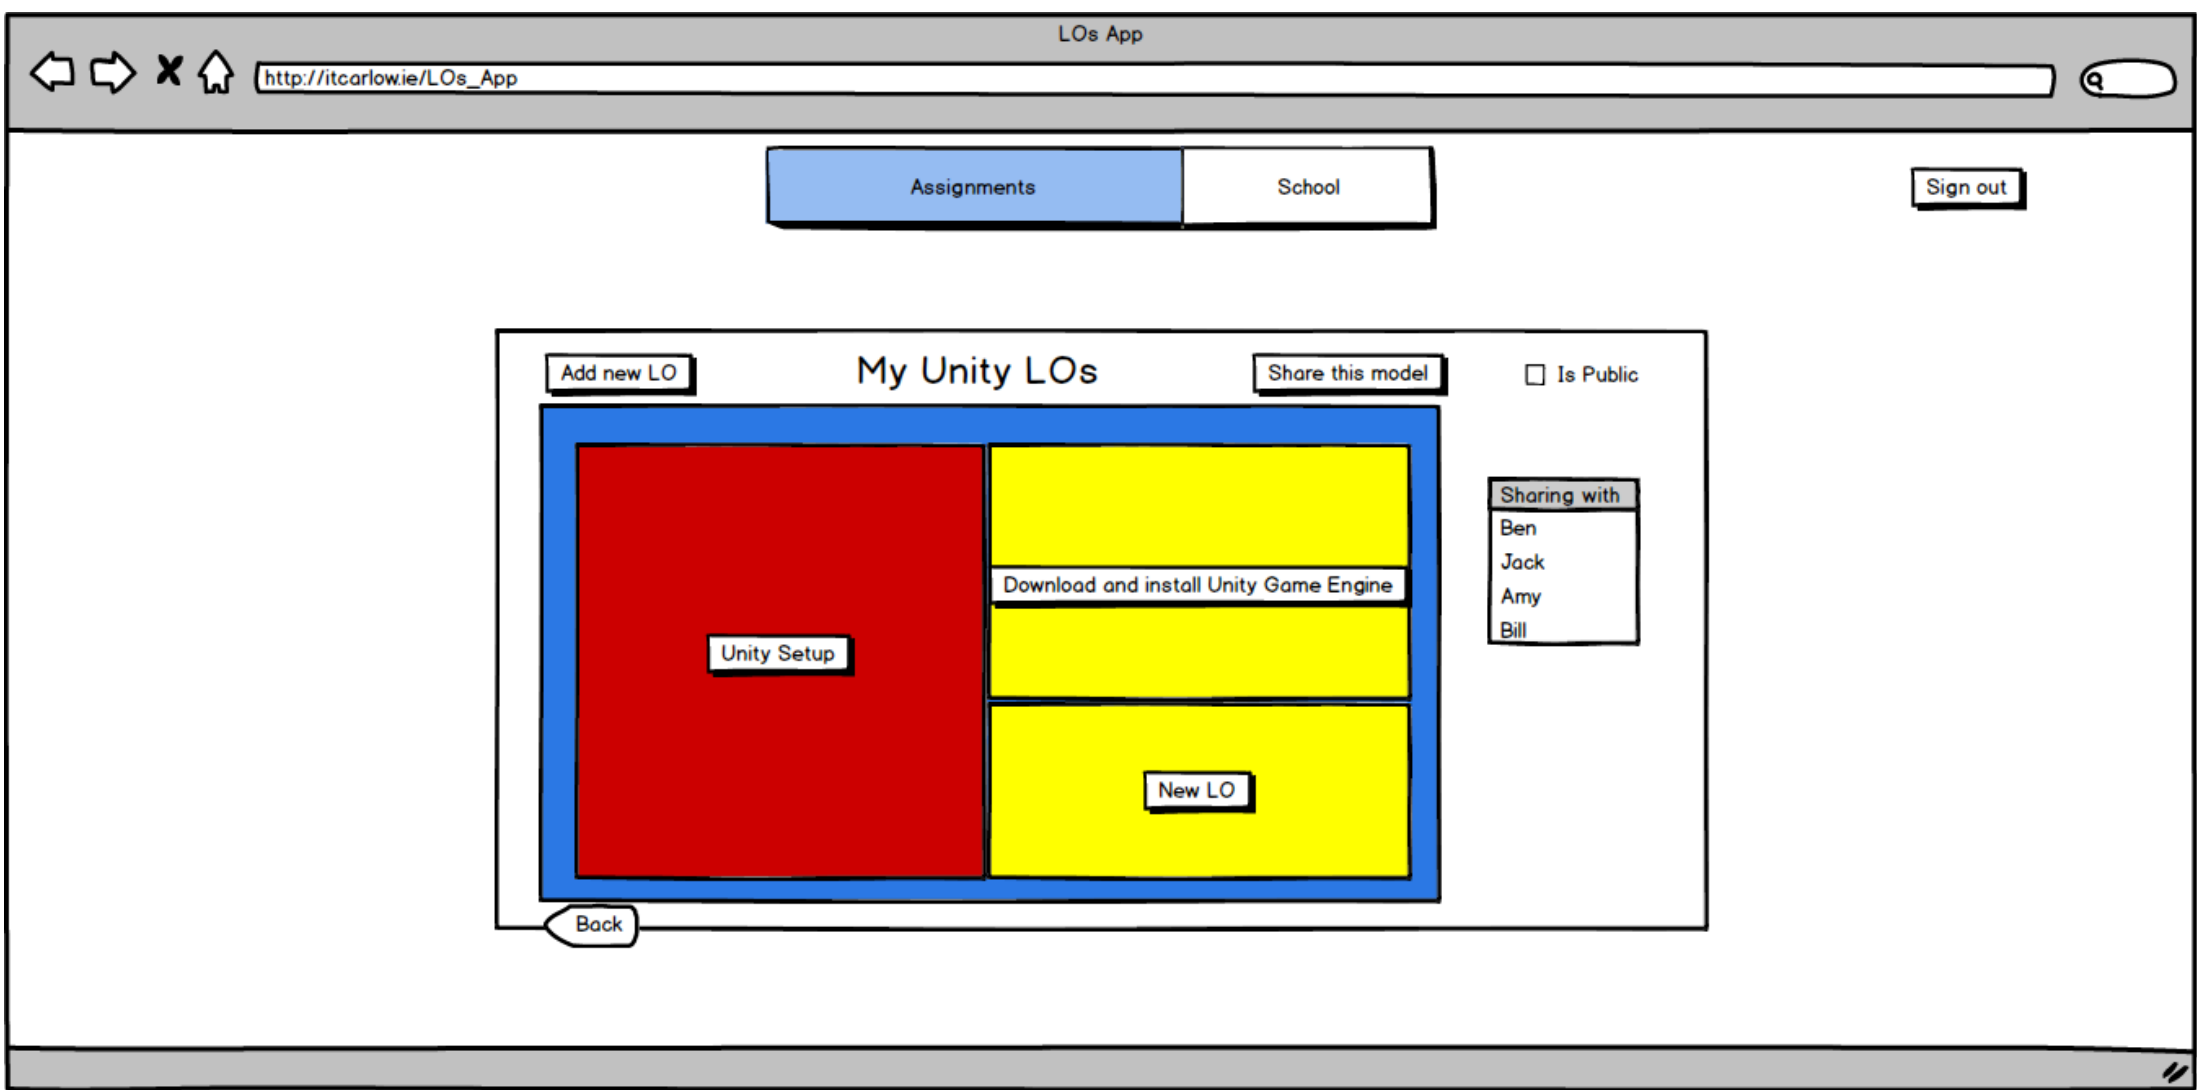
LOs App

http://itcarlow.ie/LOs_App

Assignments

School

Sign out

Add new LO

My Unity LOs

Share this model

Is Public

Download and install Unity Game Engine

Unity Setup

New LO

Sharing with

Ben

Jack

Amy

Bill

Back